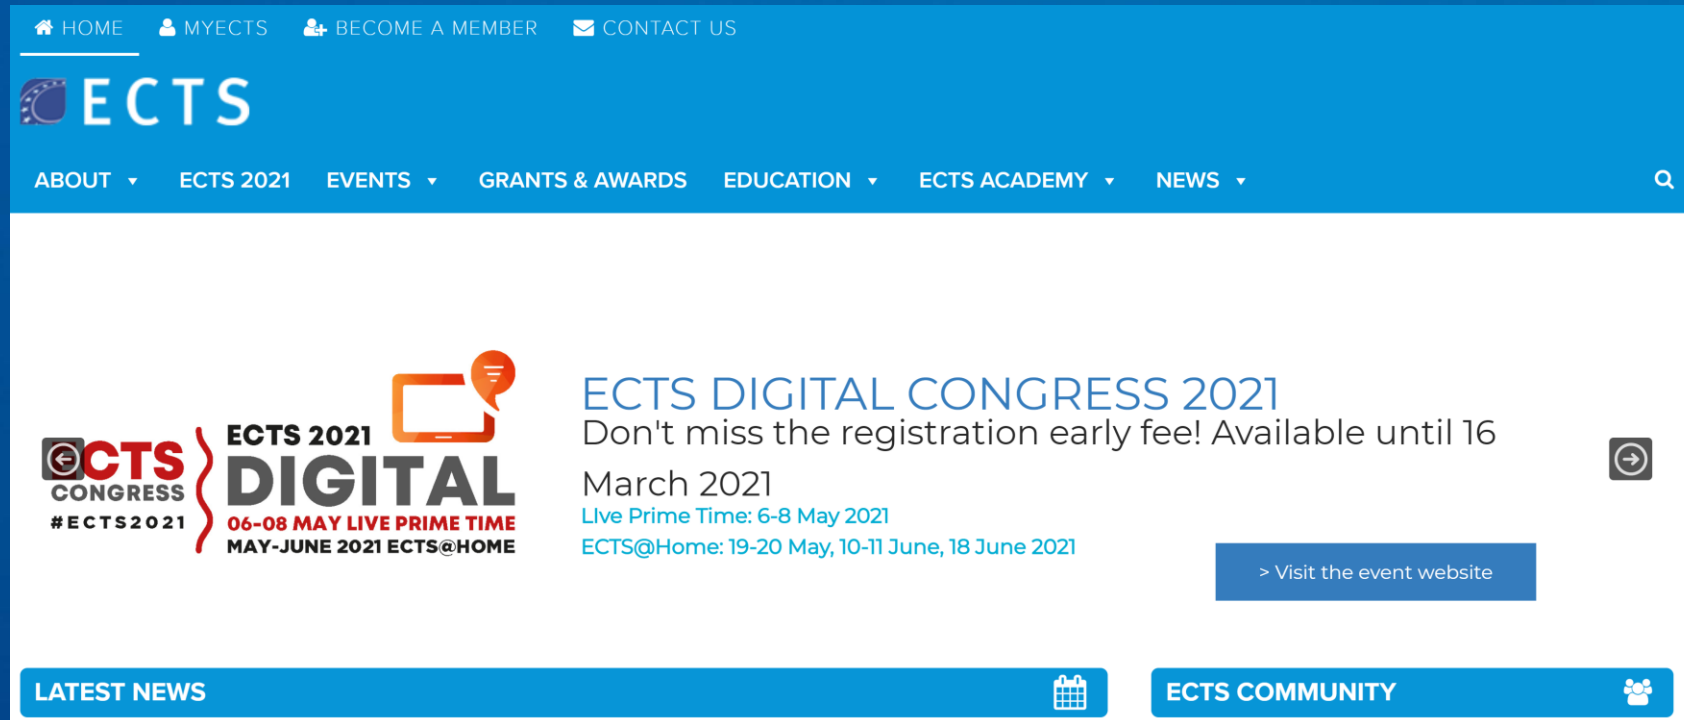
HOME MYECTS BECOME A MEMBER CONTACT US

ECTS

ABOUT ECTS 2021 EVENTS GRANTS & AWARDS EDUCATION ECTS ACADEMY NEWS

ECTS CONGRESS #ECTS2021

ECTS 2021 DIGITAL 06-08 MAY LIVE PRIME TIME MAY-JUNE 2021 ECTS@HOME

ECTS DIGITAL CONGRESS 2021

Don't miss the registration early fee! Available until 16 March 2021

LIve Prime Time: 6-8 May 2021

ECTS@Home: 19-20 May, 10-11 June, 18 June 2021

> Visit the event website

LATEST NEWS

ECTS COMMUNITY